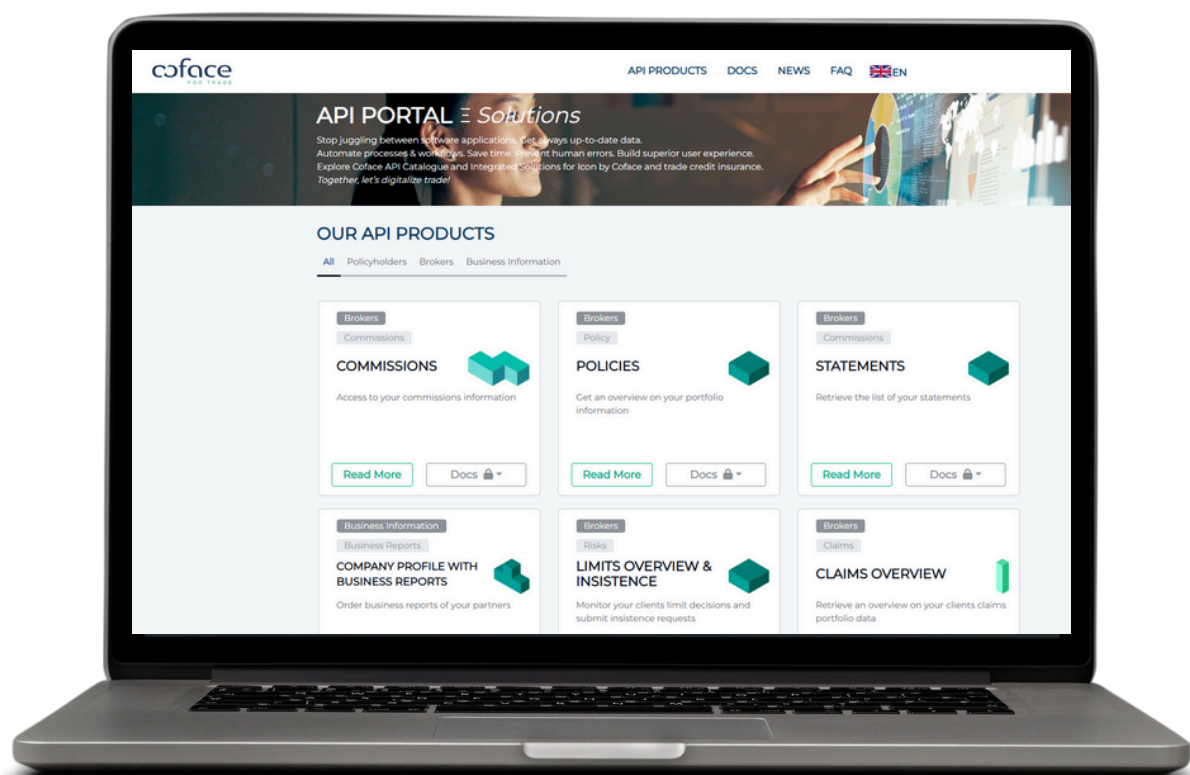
coface FOR TRADE

API PRODUCTS DOCS NEWS FAQ EN

API PORTAL Ξ Solutions

Stop juggling between software applications. Get always up-to-date data.
Automate processes & workflows. Save time. Prevent human errors. Build superior user experience.
Explore Coface API Catalogue and Integrated Solutions for Icon by Coface and trade credit insurance.
Together, let's digitalize trade!

OUR API PRODUCTS

All Policyholders Brokers Business Information

Brokers
Commissions
COMMISSIONS
Access to your commissions information
Read More Docs

Brokers
Policy
POLICIES
Get an overview on your portfolio information
Read More Docs

Brokers
Commissions
STATEMENTS
Retrieve the list of your statements
Read More Docs

Business Information
Business Reports
COMPANY PROFILE WITH BUSINESS REPORTS
Order business reports of your partners

Brokers
Risks
LIMITS OVERVIEW & INSISTENCE
Monitor your clients limit decisions and submit insistence requests

Brokers
Claims
CLAIMS OVERVIEW
Retrieve an overview on your clients claims portfolio data